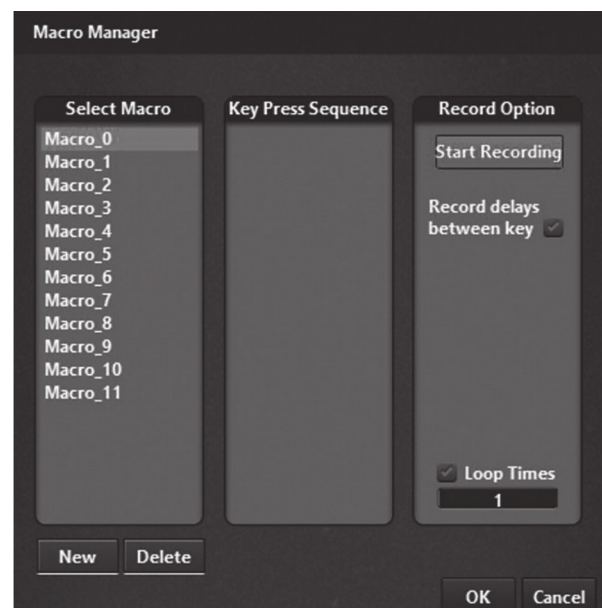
Macro Manager

Select Macro
Macro_0
Macro_1
Macro_2
Macro_3
Macro_4
Macro_5
Macro_6
Macro_7
Macro_8
Macro_9
Macro_10
Macro_11

Key Press Sequence

Record Option
Start Recording
Record delays between key
Loop Times
1

New
Delete
OK
Cancel